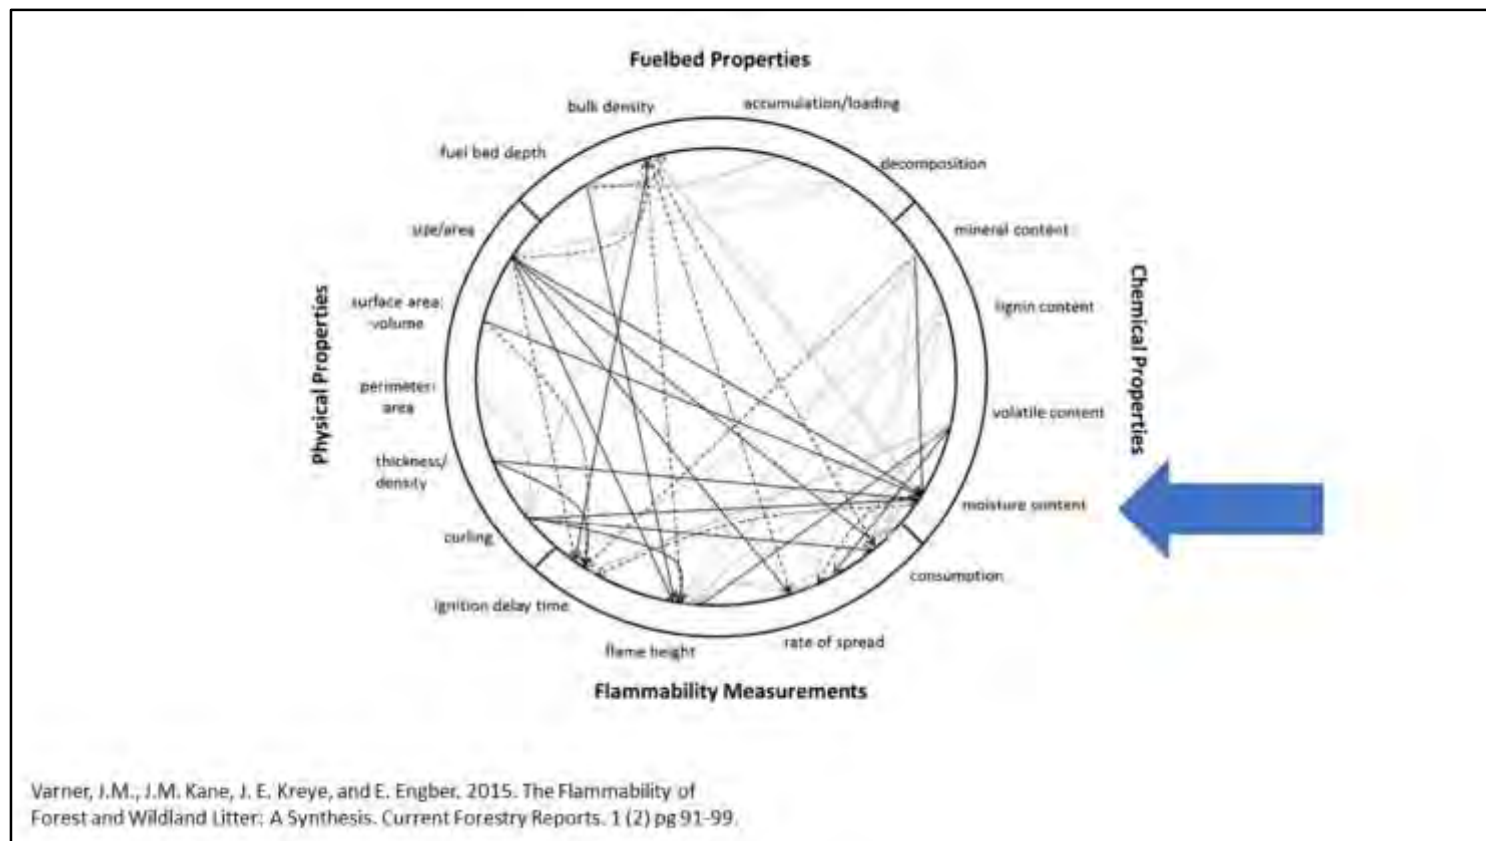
Fuelbed Properties

bulk density

accumulation/loading

fuel bed depth

decomposition

size/area

mineral content

Physical Properties

surface area: volume

lignin content

Chemical Properties

perimeter: area

volatile content

thickness/ density

moisture content

curling

consumption

ignition delay time

flame height

rate of spread

Flammability Measurements

Varner, J.M., J.M. Kane, J. E. Kreye, and E. Engber. 2015. The Flammability of Forest and Wildland Litter: A Synthesis. Current Forestry Reports. 1 (2) pg 91-99.